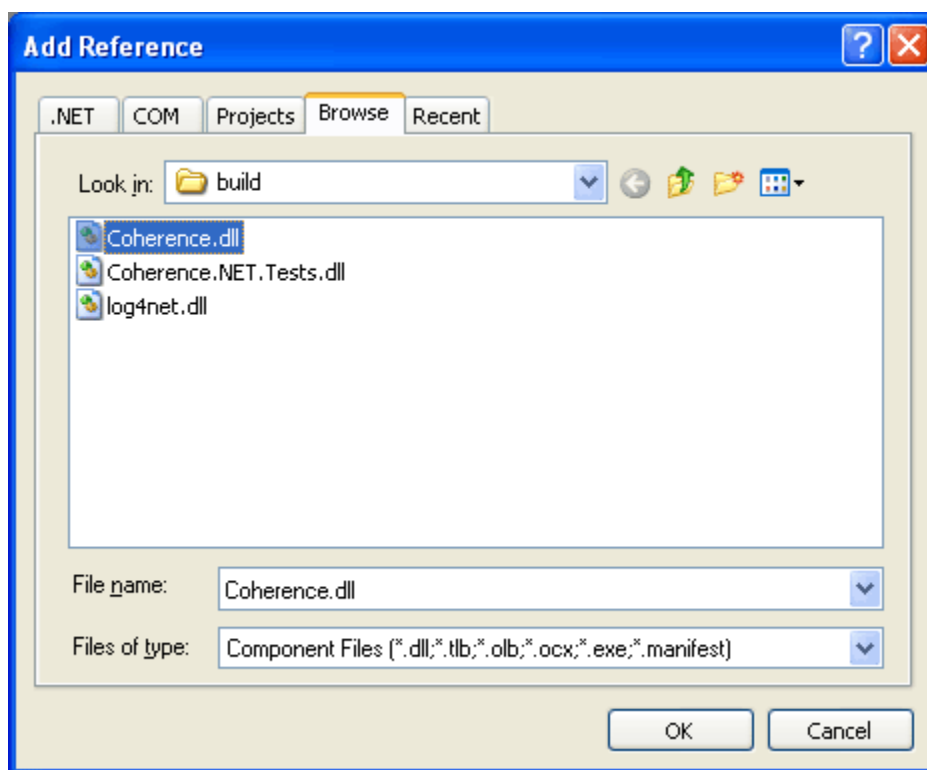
Add Reference

.NET | COM | Projects | Browse | Recent

Look in: build

Coherence.dll
Coherence.NET.Tests.dll
log4net.dll

File name: Coherence.dll

Files of type: Component Files (*.dll;*.tlb;*.olb;*.ocx;*.exe;*.manifest)

OK Cancel